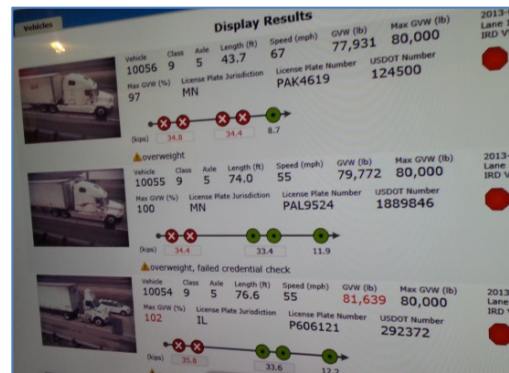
Vehicles

Display Results

2013-
Lane 1
IRD V

Vehicle 10056 Class 9 Axle 5 Length (ft) 43.7 Speed (mph) 67 GVW (lb) 77,931 Max GVW (lb) 80,000

Max GVW (%) 97 License Plate Jurisdiction MN License Plate Number PAK4619 USDOT Number 124500

(kips) 34.8 34.4 8.7

overweight

2013-
Lane
IRD V

Vehicle 10055 Class 9 Axle 5 Length (ft) 74.0 Speed (mph) 55 GVW (lb) 79,772 Max GVW (lb) 80,000

Max GVW (%) 100 License Plate Jurisdiction MN License Plate Number PAL9524 USDOT Number 1889846

(kips) 34.4 33.4 11.9

overweight, failed credential check

2013
Lane
IRD

Vehicle 10054 Class 9 Axle 5 Length (ft) 76.6 Speed (mph) 55 GVW (lb) 81,639 Max GVW (lb) 80,000

Max GVW (%) 102 License Plate Jurisdiction IL License Plate Number P606121 USDOT Number 292372

(kips) 35.8 33.6 12.2